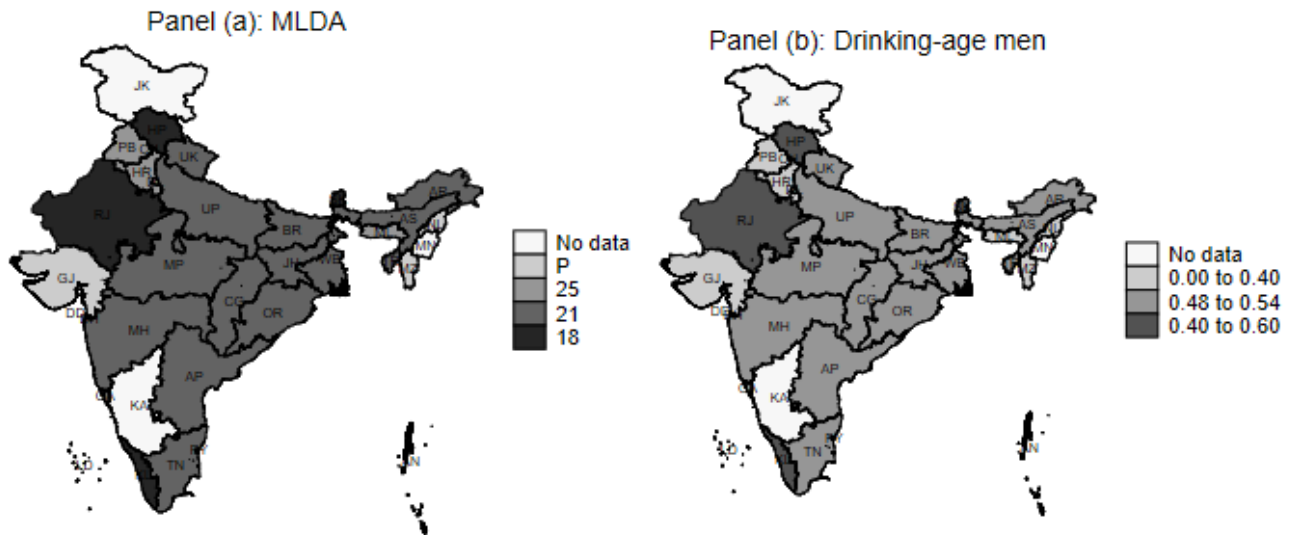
Panel (a): MLDA

JK
HP
PB
CH
UK
HR
RJ
UP
AR
AS
BR
ML
MN
MZ
GJ
MP
JH
WB
DD
CG
OR
MH
AP
GA
KA
LD
PY
TN
KL
AN

No data
P
25
21
18

Panel (b): Drinking-age men

JK
HP
PB
CH
UK
HR
RJ
UP
AR
AS
BR
ML
MN
MZ
GJ
MP
JH
WB
DD
CG
OR
MH
AP
GA
KA
LD
PY
TN
AN

No data
0.00 to 0.40
0.48 to 0.54
0.40 to 0.60